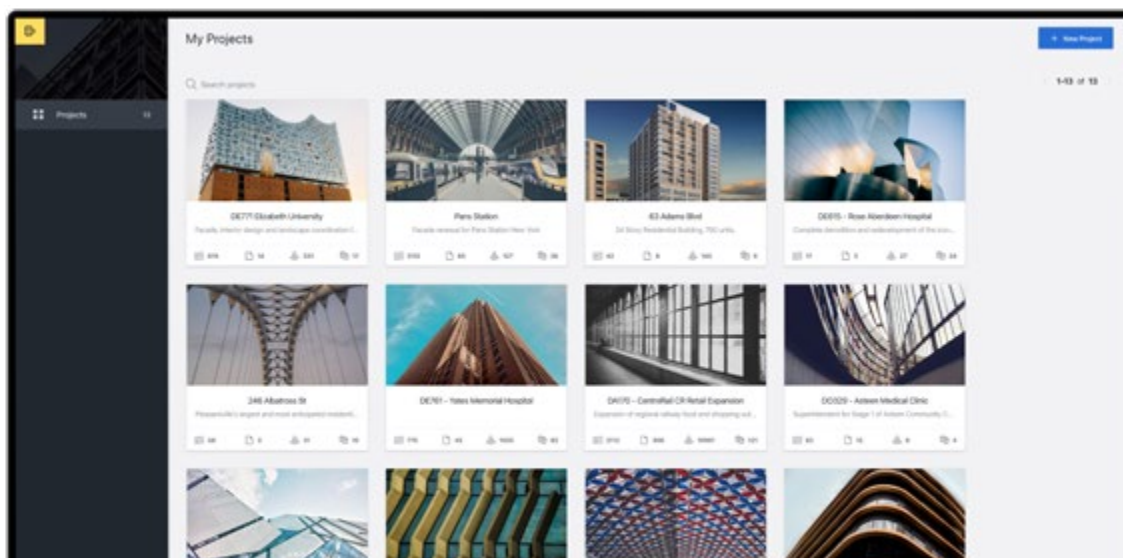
My Projects

+ New Project

Search projects

1-13 of 13

Projects 13

DE777-Elizabeth University

Facade, interior design and landscape coordination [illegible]

Penn Station

Facade renewal for Penn Station New York

63 Adams Blvd

24 Story Residential Building, 750 units

DE615 – Ross Aberdeen Hospital

Complete demolition and redevelopment of the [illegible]

246 Albatross St

Pleasantville's largest and most anticipated residenti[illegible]

DE761 – Yates Memorial Hospital

DA070 – CentralRail CR Retail Expansion

Expansion of regional railway food and shopping out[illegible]

DO329 – Asteen Medical Clinic

Superintendent for Stage 1 of Asteen Community C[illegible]